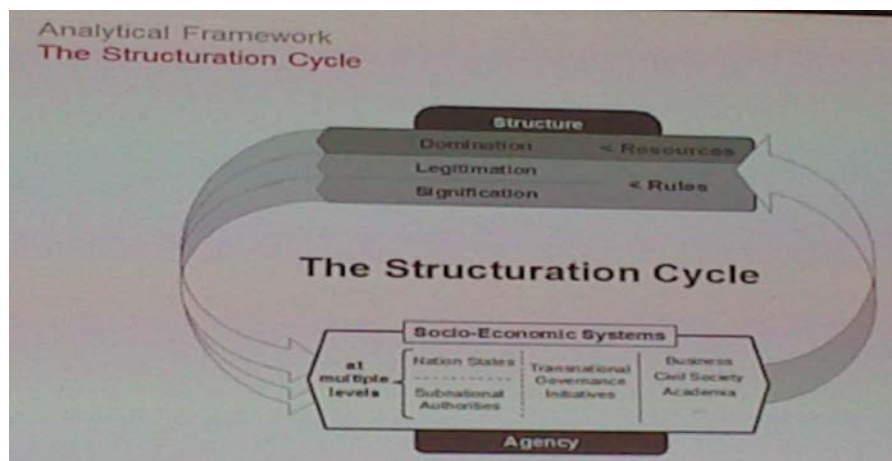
Analytical Framework
The Structuration Cycle

Structure

Domination < Resources
Legitimation
Signification < Rules

The Structuration Cycle

Socio-Economic Systems

at multiple levels

Nation States

Subnational Authorities

Transnational Governance Initiatives

Business
Civil Society
Academia

Agency